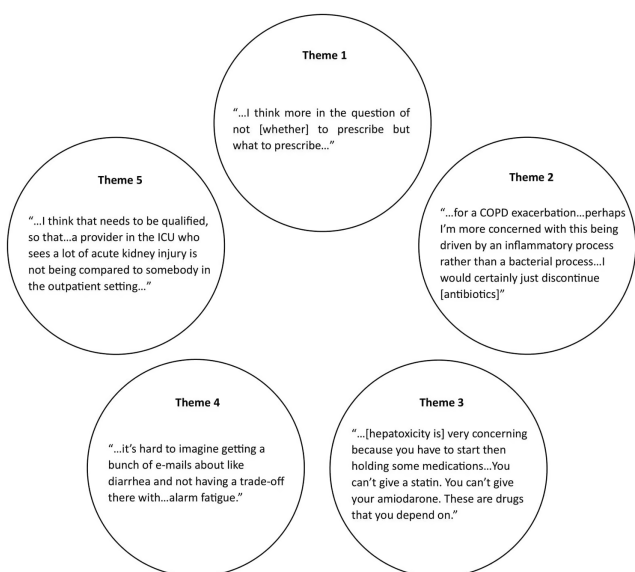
**Theme 1**

"…I think more in the question of not [whether] to prescribe but what to prescribe…"

**Theme 2**

"…for a COPD exacerbation…perhaps I'm more concerned with this being driven by an inflammatory process rather than a bacterial process…I would certainly just discontinue [antibiotics]"

**Theme 3**

"…[hepatoxicity is] very concerning because you have to start then holding some medications…You can't give a statin. You can't give your amiodarone. These are drugs that you depend on."

**Theme 4**

"…it's hard to imagine getting a bunch of e-mails about like diarrhea and not having a trade-off there with…alarm fatigue."

**Theme 5**

"…I think that needs to be qualified, so that…a provider in the ICU who sees a lot of acute kidney injury is not being compared to somebody in the outpatient setting…"